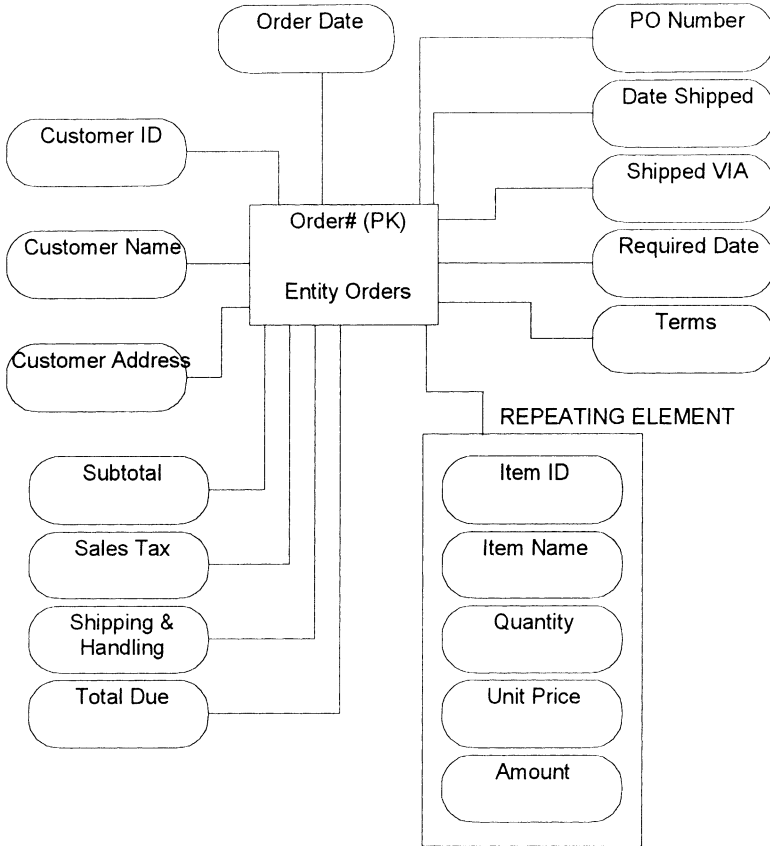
Order Date

PO Number

Date Shipped

Customer ID

Shipped VIA

Order# (PK)

Entity Orders

Customer Name

Required Date

Terms

Customer Address

REPEATING ELEMENT

Subtotal

Item ID

Item Name

Sales Tax

Quantity

Shipping & Handling

Unit Price

Total Due

Amount